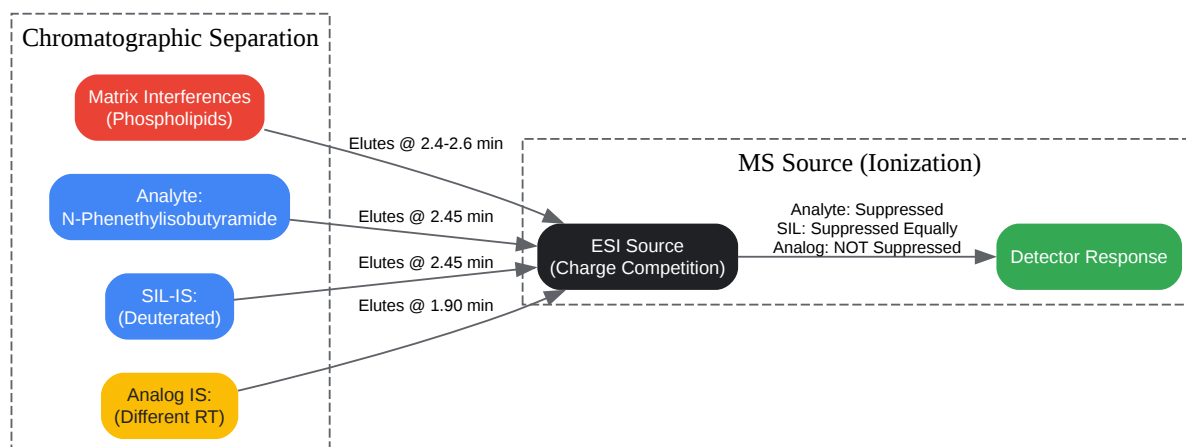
Chromatographic Separation

Matrix Interferences
(Phospholipids)

Analyte:
N-Phenethylisobutyramide

SIL-IS:
(Deuterated)

Analog IS:
(Different RT)

Elutes @ 2.4-2.6 min

Elutes @ 2.45 min

Elutes @ 2.45 min

Elutes @ 1.90 min

MS Source (Ionization)

ESI Source
(Charge Competition)

Analyte: Suppressed
SIL: Suppressed Equally
Analog: NOT Suppressed

Detector Response